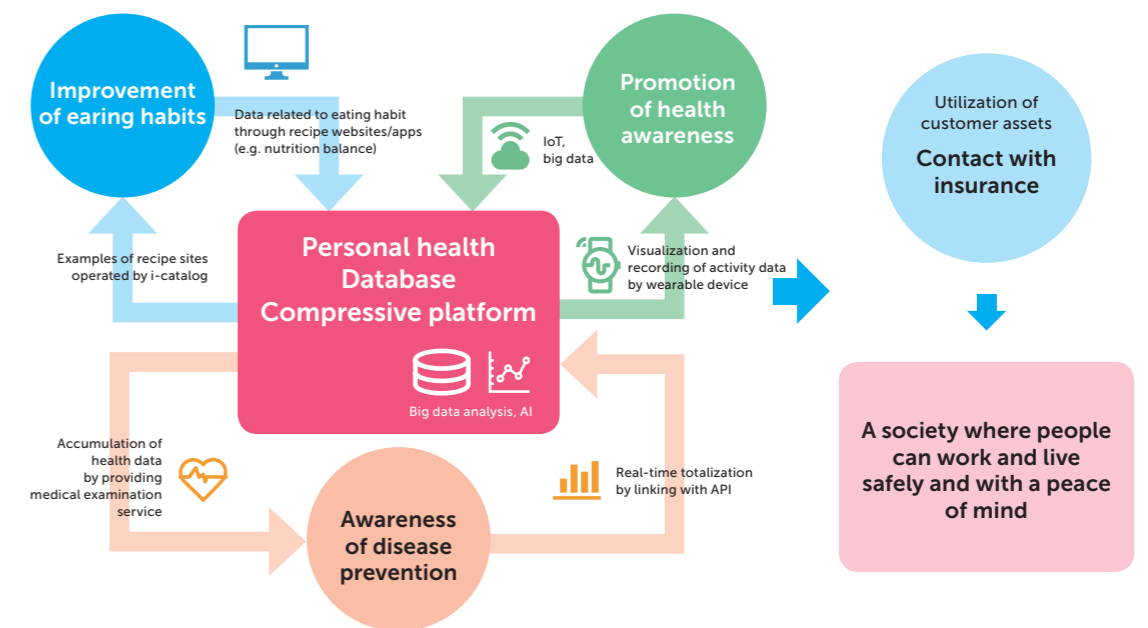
Improvement of earing habits

Data related to eating habit through recipe websites/apps (e.g. nutrition balance)

IoT, big data

Promotion of health awareness

Utilization of customer assets

Contact with insurance

Examples of recipe sites operated by i-catalog

Personal health Database Compressive platform

Visualization and recording of activity data by wearable device

Big data analysis, AI

Accumulation of health data by providing medical examination service

Real-time totalization by linking with API

Awareness of disease prevention

A society where people can work and live safely and with a peace of mind